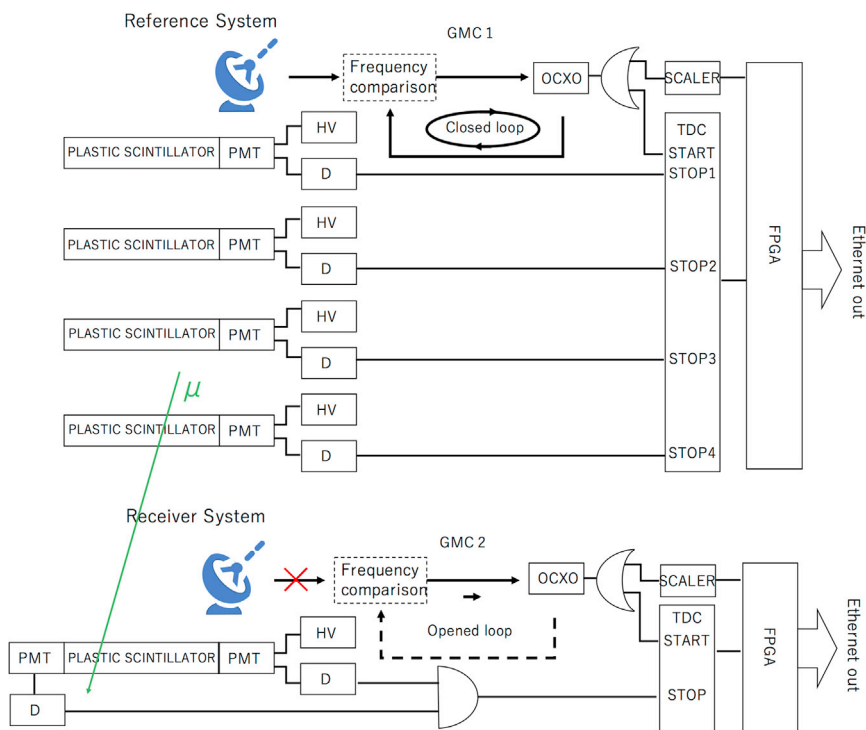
Reference System

GMC 1

Frequency comparison

OCXO

SCALER

Closed loop

TDC
START
STOP1

PLASTIC SCINTILLATOR PMT HV D

PLASTIC SCINTILLATOR PMT HV D

STOP2

FPGA

Ethernet out

PLASTIC SCINTILLATOR PMT HV D

STOP3

$\mu$

PLASTIC SCINTILLATOR PMT HV D

STOP4

Receiver System

GMC 2

Frequency comparison

OCXO

SCALER

TDC
START

Opened loop

PMT PLASTIC SCINTILLATOR PMT HV D

D

STOP

FPGA

Ethernet out